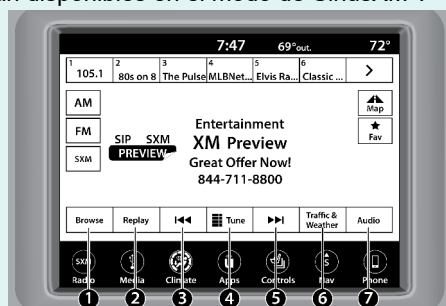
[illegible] disponibles en el modo de SiriusXM

7:47 69°out. 72°

| 1 105.1 | 2 80s on 8 | 3 The Pulse | 4 MLBNet... | 5 Elvis Ra... | 6 Classic ... | > |
|---|---|---|---|---|---|---|

AM
FM
SXM

SIP SXM
PREVIEW

Entertainment
XM Preview
Great Offer Now!
844-711-8800

Map
Fav

Browse
Replay
Tune
Traffic & Weather
Audio

SXM Radio
Media
Climate
Apps
Controls
Nav
Phone

1 2 3 4 5 6 7